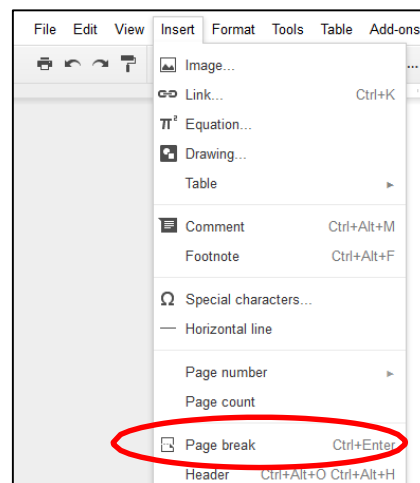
File Edit View Insert Format Tools Table Add-ons

Image...
Link... Ctrl+K
Equation...
Drawing...
Table

Comment Ctrl+Alt+M
Footnote Ctrl+Alt+F

Special characters...
Horizontal line

Page number
Page count

Page break Ctrl+Enter
Header Ctrl+Alt+O Ctrl+Alt+H